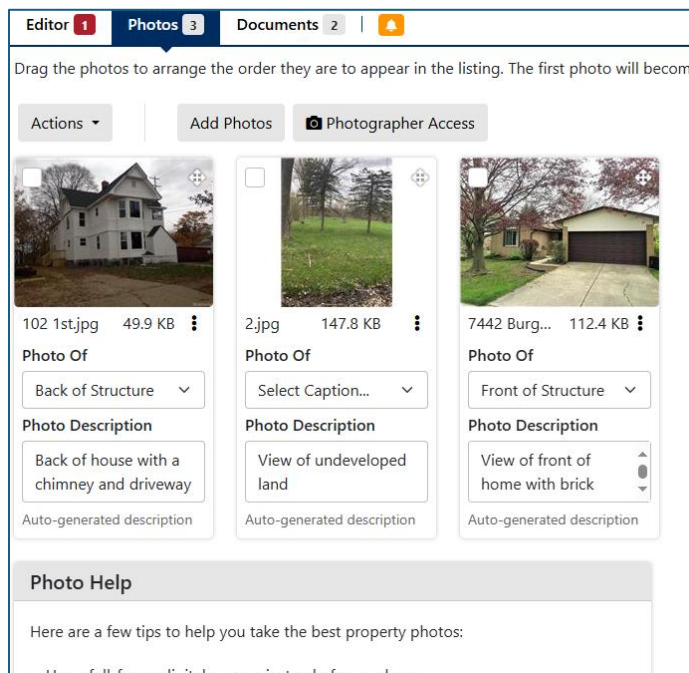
Editor 1 Photos 3 Documents 2 |

Drag the photos to arrange the order they are to appear in the listing. The first photo will becom

Actions Add Photos Photographer Access

102 1st.jpg 49.9 KB
Photo Of
Back of Structure
Photo Description
Back of house with a chimney and driveway
Auto-generated description

2.jpg 147.8 KB
Photo Of
Select Caption...
Photo Description
View of undeveloped land
Auto-generated description

7442 Burg... 112.4 KB
Photo Of
Front of Structure
Photo Description
View of front of home with brick
Auto-generated description

Photo Help

Here are a few tips to help you take the best property photos:

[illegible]